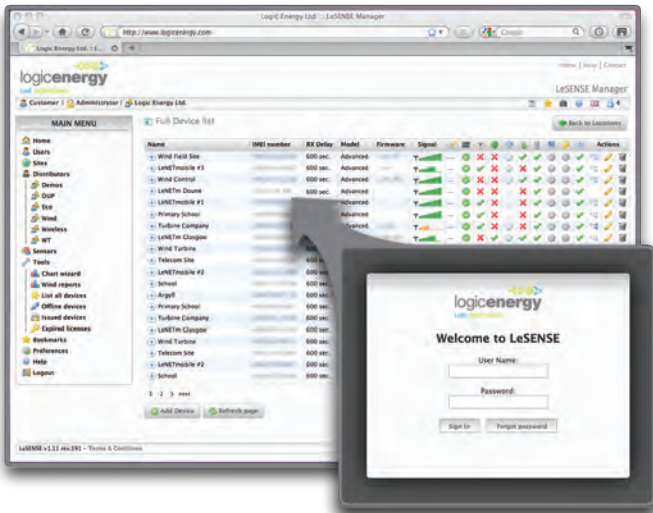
Logic Energy Ltd :: LeSENSE Manager

http://www.logicenergy.com

Google

Logic Energy Ltd. | LS...

logicenergy

Home | Help | Contact

LeSENSE Manager

Customer | Administrator | Logic Energy Ltd.

MAIN MENU

Home
Users
Sites
Distributors
Demos
DUP
Eco
Wind
Wireless
WT
Sensors
Tools
Chart wizard
Wind reports
List all devices
Offline devices
Issued devices
Expired licenses
Bookmarks
Preferences
Help
Logout

Full Device list

Back to Locations

| Name | IMEI number | RX Delay | Model | Firmware | Signal | Actions |
|---|---|---|---|---|---|---|
| Wind Field Site | | 600 sec. | Advanced | | | |
| LeNETmobile #3 | | 600 sec. | Advanced | | | |
| Wind Control | | 600 sec. | Advanced | | | |
| LeNETm Doune | | 600 sec. | Advanced | | | |
| LeNETmobile #1 | | 600 sec. | Advanced | | | |
| Primary School | | 600 sec. | Advanced | | | |
| Turbine Company | | 600 sec. | Advanced | | | |
| LeNETm Glasgow | | 600 sec. | Advanced | | | |
| Wind Turbine | | | | | | |
| Telecom Site | | | | | | |
| LeNETmobile #2 | | | | | | |
| School | | | | | | |
| Argyll | | | | | | |
| Primary School | | | | | | |
| Turbine Company | | | | | | |
| LeNETm Glasgow | | | | | | |
| Wind Turbine | | | | | | |
| Telecom Site | | | | | | |
| LeNETmobile #2 | | | | | | |
| School | | | | | | |

1 2 3 next

Add Device   Refresh page

LeSENSE v1.11 rev.191 - Terms & Conditions

logicenergy

Welcome to LeSENSE

User Name:

Password:

Sign in   Forgot password